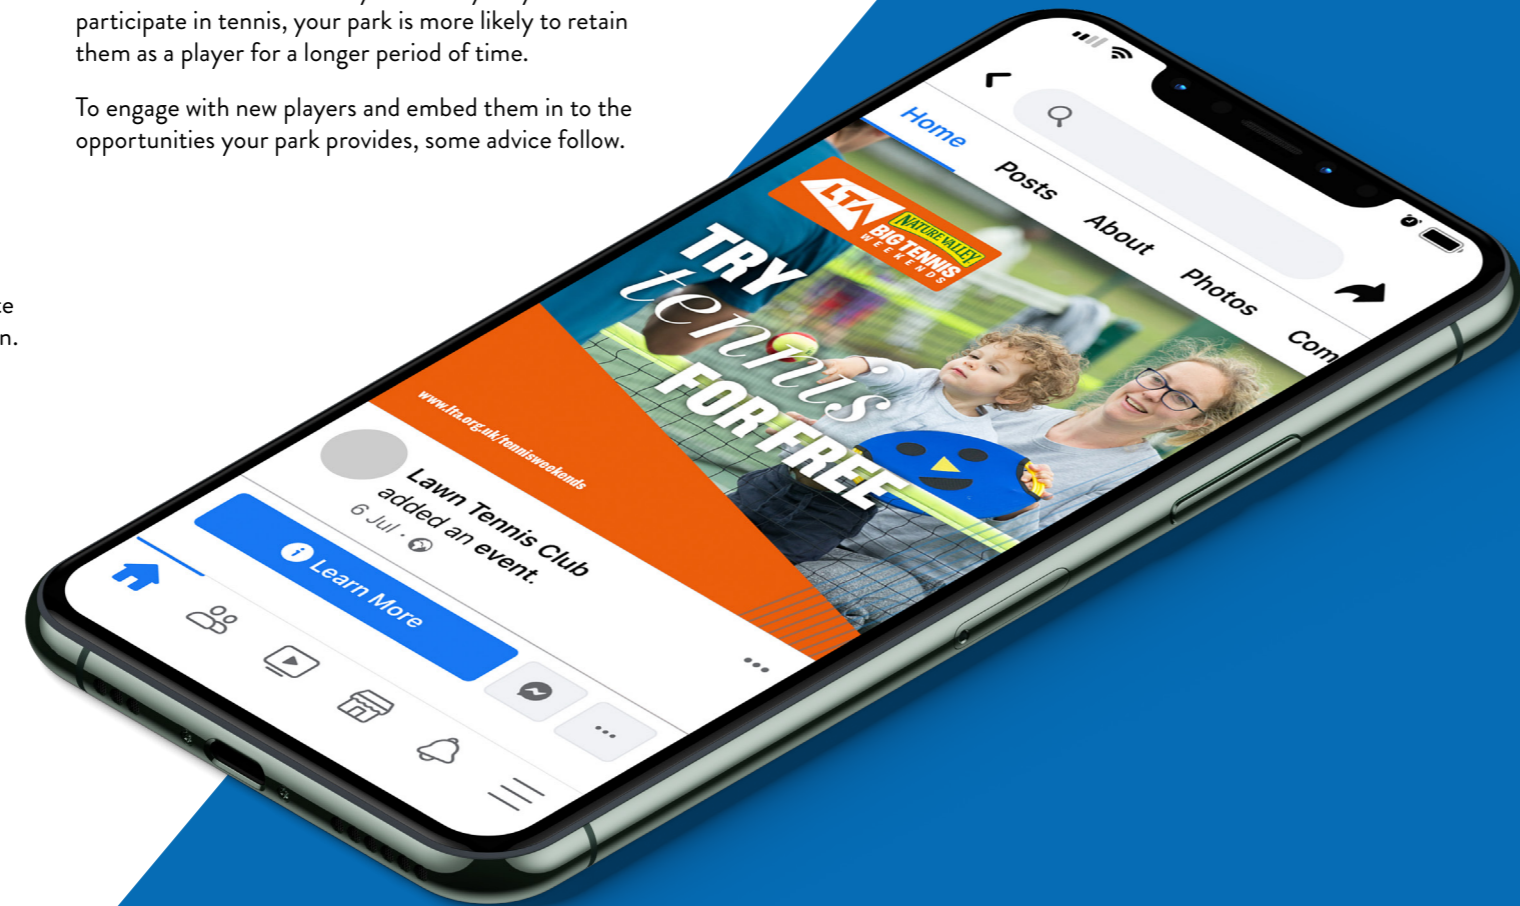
participate in tennis, your park is more likely to retain them as a player for a longer period of time.

To engage with new players and embed them in to the opportunities your park provides, some advice follow.

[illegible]e
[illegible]n.

Home
Posts
About
Photos
Com

LTA
NATURE VALLEY
BIG TENNIS
WEEKENDS

TRY
tennis
FOR FREE

www.lta.org.uk/tennisweekends

Lawn Tennis Club
added an event.
6 Jul ·

Learn More

...

...